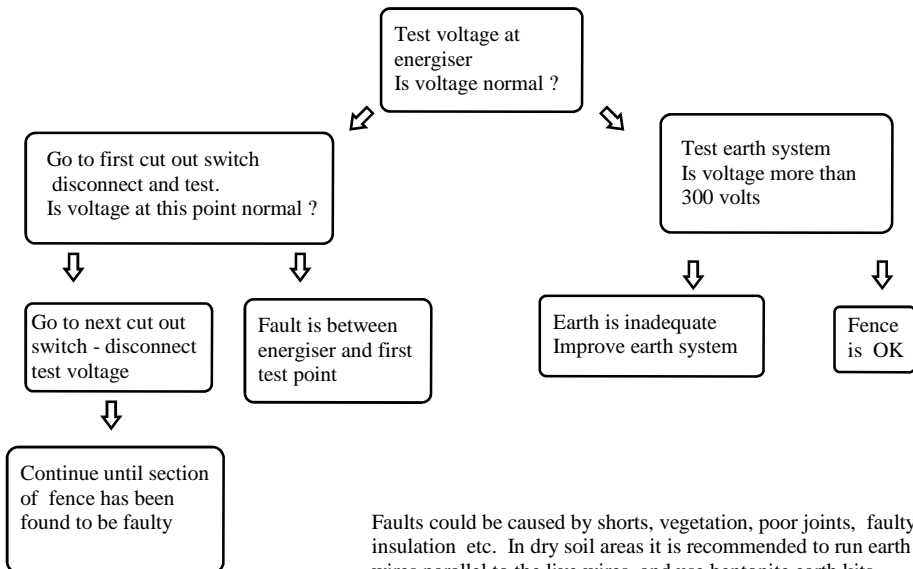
Test voltage at energiser
Is voltage normal ?

Go to first cut out switch disconnect and test.
Is voltage at this point normal ?

Test earth system
Is voltage more than 300 volts

Go to next cut out switch - disconnect test voltage

Fault is between energiser and first test point

Earth is inadequate
Improve earth system

Fence is OK

Continue until section of fence has been found to be faulty

Faults could be caused by shorts, vegetation, poor joints, faulty insulation etc. In dry soil areas it is recommended to run earth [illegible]